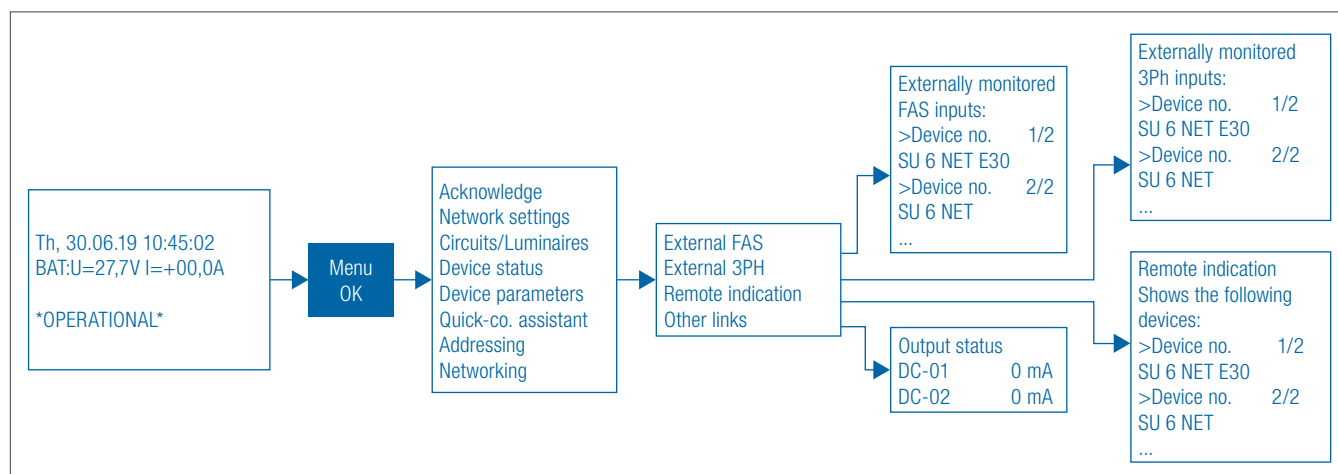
Th, 30.06.19 10:45:02
BAT:U=27,7V I=+00,0A

*OPERATIONAL*

Menu
OK

Acknowledge
Network settings
Circuits/Luminaires
Device status
Device parameters
Quick-co. assistant
Addressing
Networking

External FAS
External 3PH
Remote indication
Other links

Externally monitored
FAS inputs:
>Device no. 1/2
SU 6 NET E30
>Device no. 2/2
SU 6 NET
...

Externally monitored
3Ph inputs:
>Device no. 1/2
SU 6 NET E30
>Device no. 2/2
SU 6 NET
...

Remote indication
Shows the following
devices:
>Device no. 1/2
SU 6 NET E30
>Device no. 2/2
SU 6 NET
...

Output status
DC-01 0 mA
DC-02 0 mA